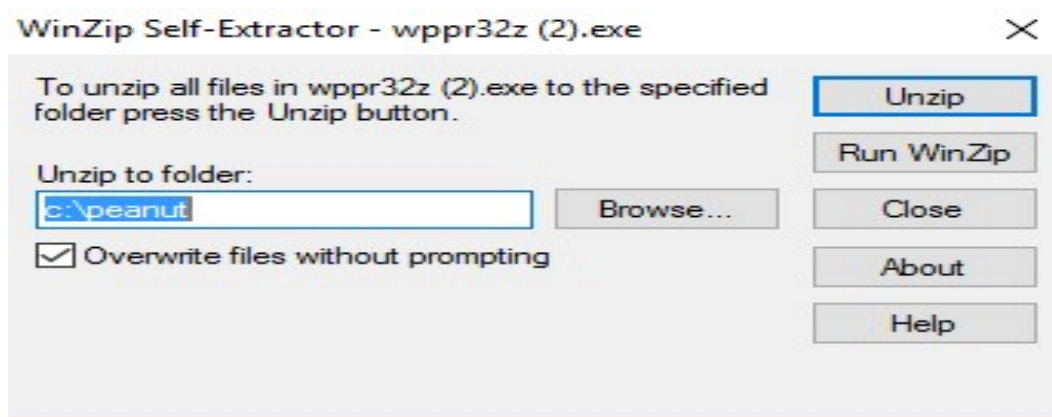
WinZip Self-Extractor - wppr32z (2).exe

To unzip all files in wppr32z (2).exe to the specified folder press the Unzip button.

Unzip to folder:

c:\peanut

Browse...

Overwrite files without prompting

Unzip

Run WinZip

Close

About

Help